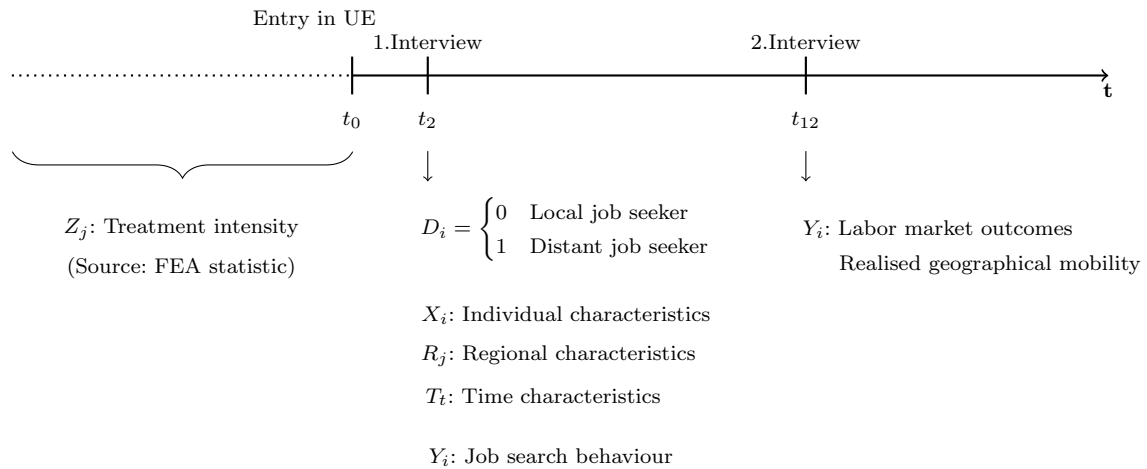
Entry in UE

1.Interview

2.Interview

t

$t_0$

$t_2$

$t_{12}$

$Z_j$: Treatment intensity

(Source: FEA statistic)

$D_i = \begin{cases} 0 & \text{Local job seeker} \\ 1 & \text{Distant job seeker} \end{cases}$

$X_i$: Individual characteristics

$R_j$: Regional characteristics

$T_t$: Time characteristics

$Y_i$: Job search behaviour

$Y_i$: Labor market outcomes

Realised geographical mobility